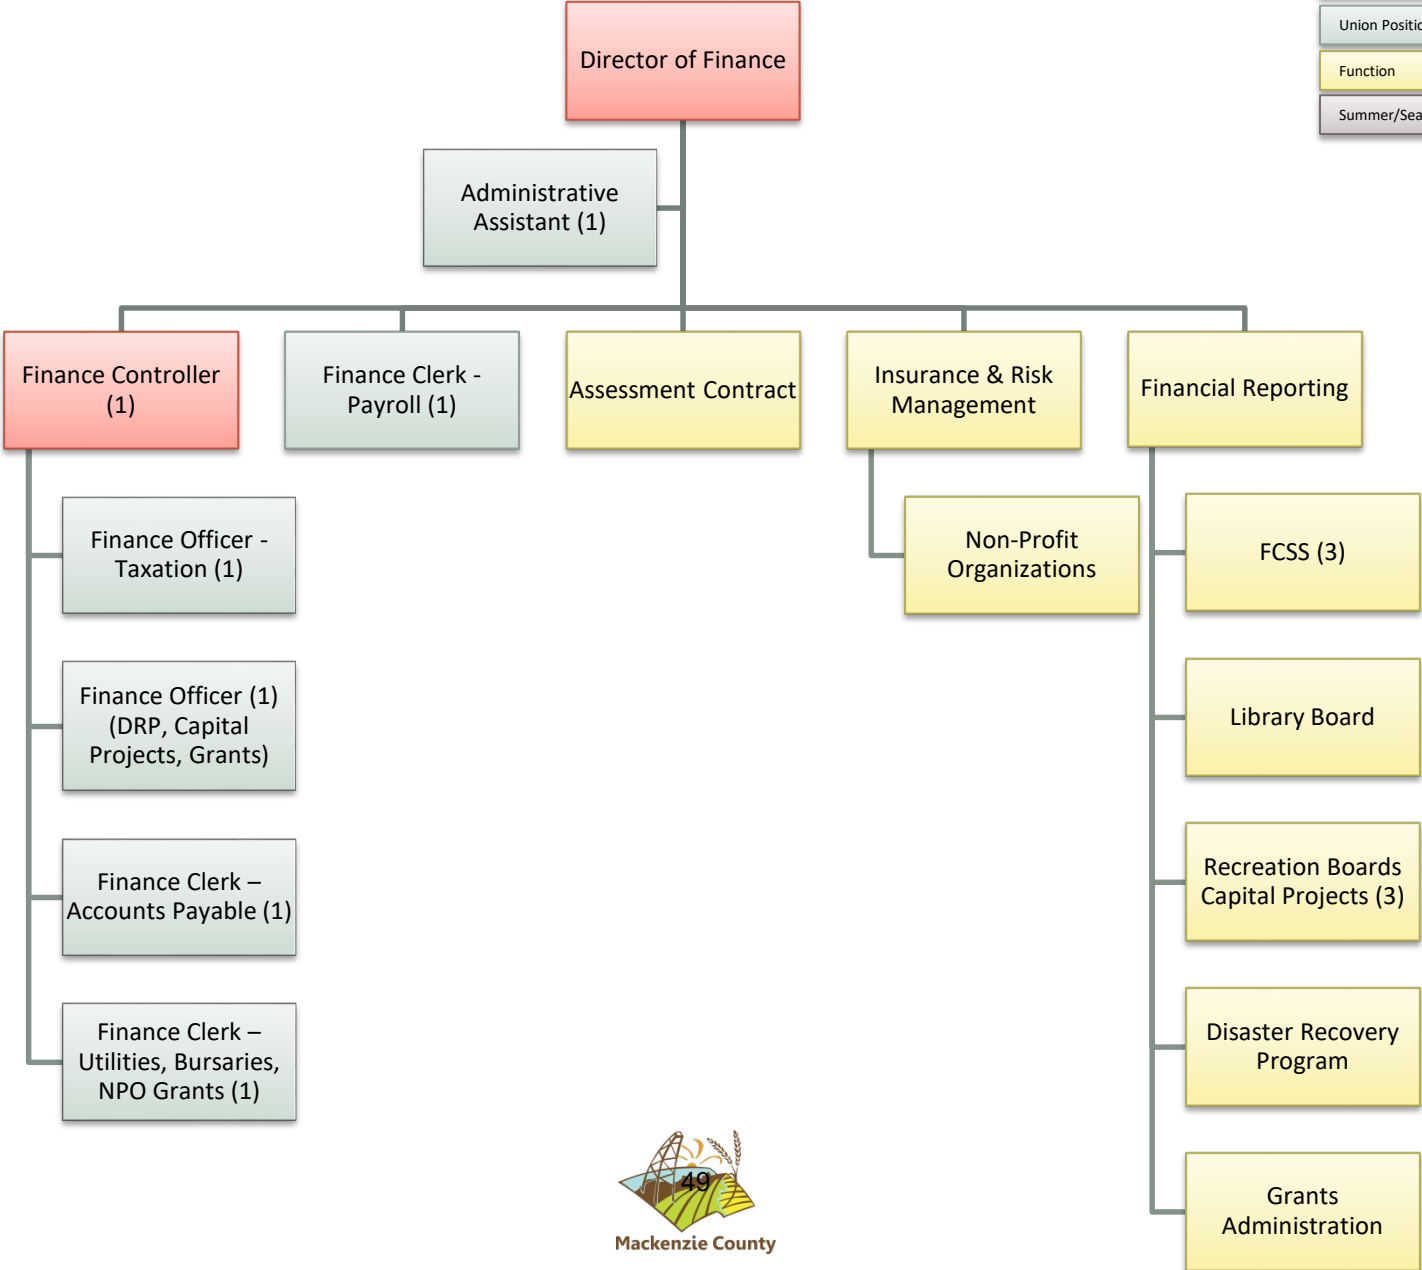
Union Positic

Function

Summer/Sea

Director of Finance

Administrative Assistant (1)

Finance Controller (1)

Finance Clerk - Payroll (1)

Assessment Contract

Insurance & Risk Management

Financial Reporting

Finance Officer - Taxation (1)

Non-Profit Organizations

FCSS (3)

Finance Officer (1) (DRP, Capital Projects, Grants)

Library Board

Finance Clerk – Accounts Payable (1)

Recreation Boards Capital Projects (3)

Finance Clerk – Utilities, Bursaries, NPO Grants (1)

Disaster Recovery Program

Grants Administration

49

Mackenzie County